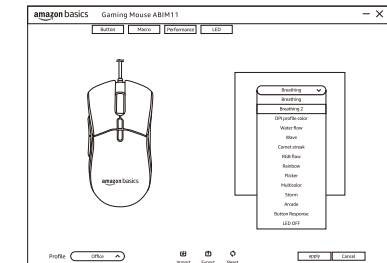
amazon basics Gaming Mouse ABIM11

— ✕

Button Macro Performance LED

amazon basics

Breathing
Breathing
Breathing 2
DPI profile color
Water flow
Wave
Comet streak
RGB flow
Rainbow
Flicker
Multicolor
Storm
Arcade
Button Response
LED OFF

Profile Office

Import Export Reset

apply Cancel